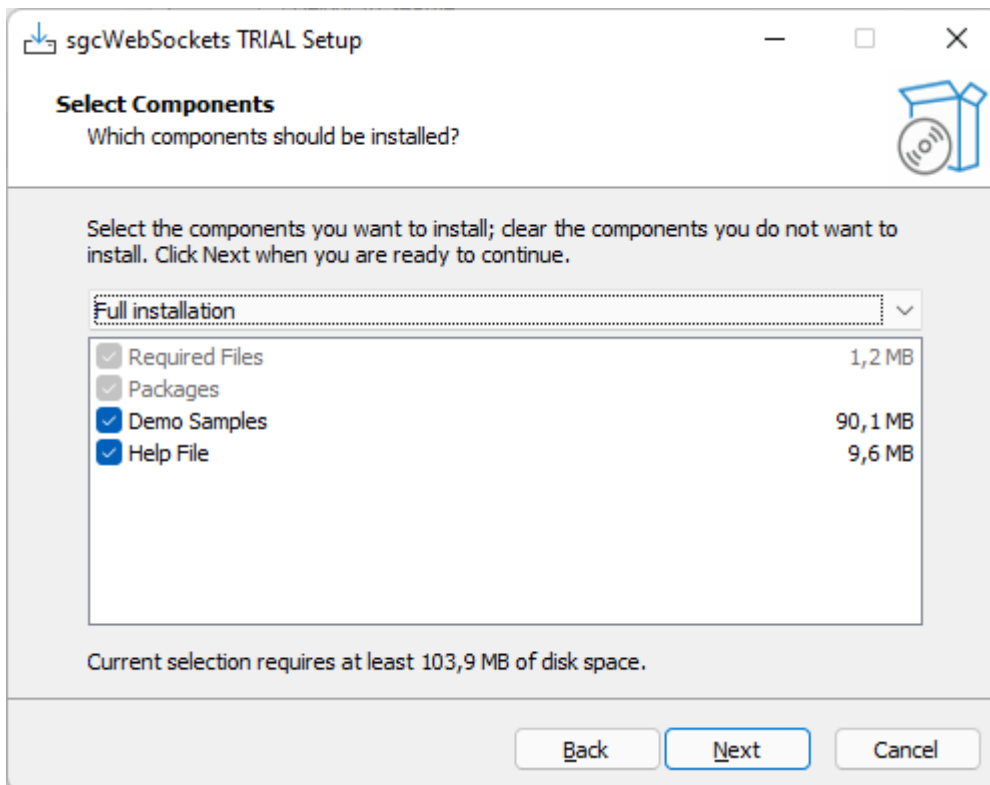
sgcWebSockets TRIAL Setup

Select Components
Which components should be installed?

Select the components you want to install; clear the components you do not want to install. Click Next when you are ready to continue.

Full installation

| | |
|---|---|
| Required Files | 1,2 MB |
| Packages | |
| Demo Samples | 90,1 MB |
| Help File | 9,6 MB |

Current selection requires at least 103,9 MB of disk space.

Back Next Cancel